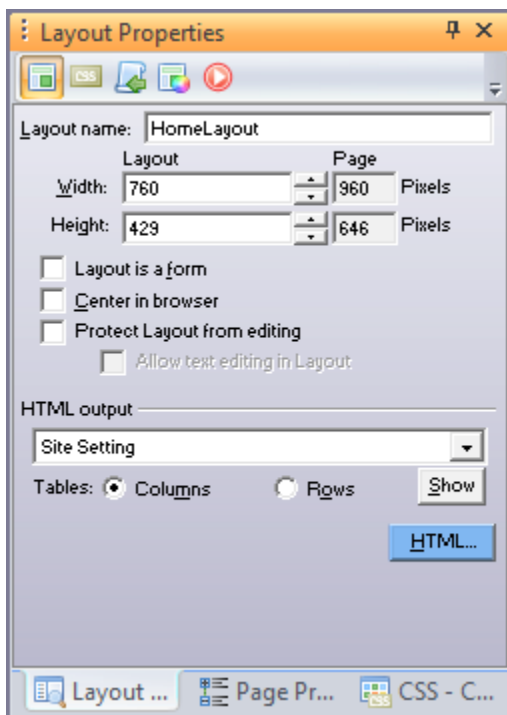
Layout Properties

CSS

Layout name: HomeLayout

Layout Page

Width: 760 960 Pixels

Height: 429 646 Pixels

Layout is a form

Center in browser

Protect Layout from editing

Allow text editing in Layout

HTML output

Site Setting

Tables: Columns Rows Show

HTML...

Layout ... Page Pr... CSS - C...